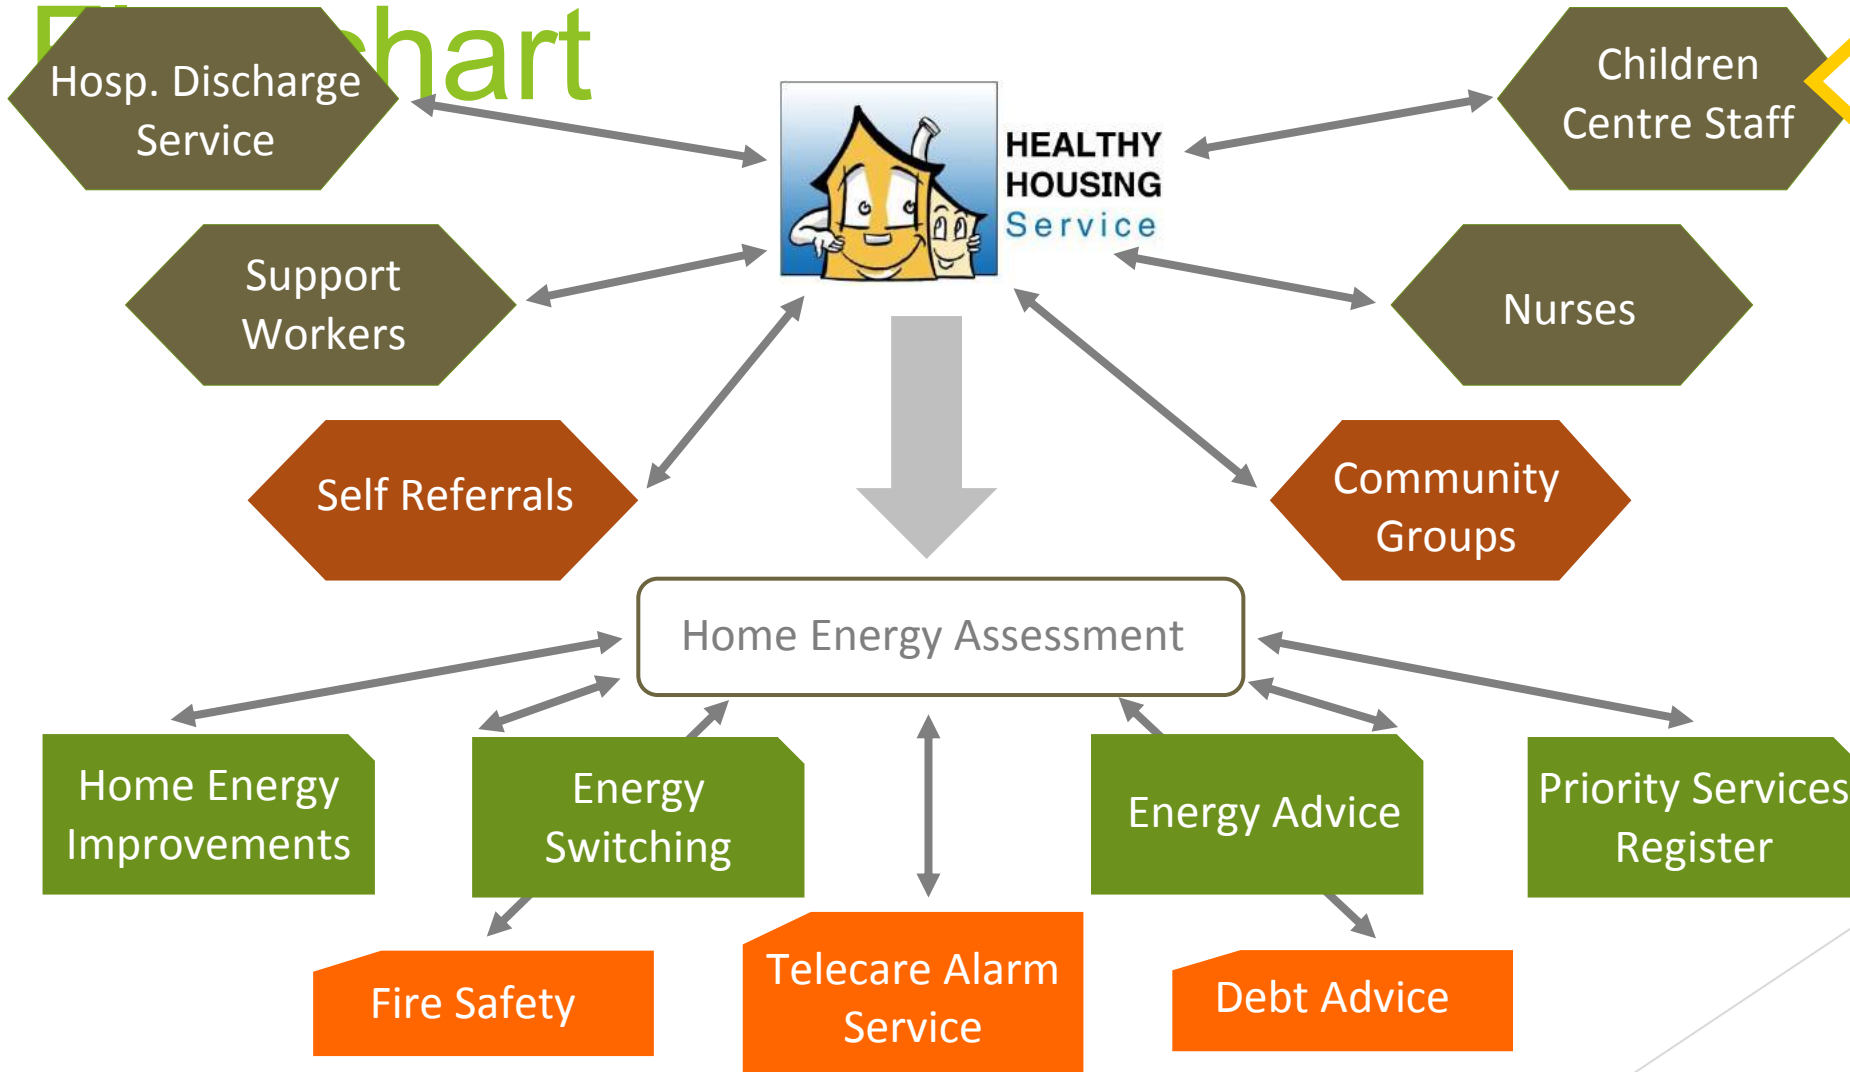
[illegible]hart

Hosp. Discharge Service

HEALTHY HOUSING Service

Children Centre Staff

Support Workers

Nurses

Self Referrals

Community Groups

Home Energy Assessment

Home Energy Improvements

Energy Switching

Energy Advice

Priority Services Register

Fire Safety

Telecare Alarm Service

Debt Advice